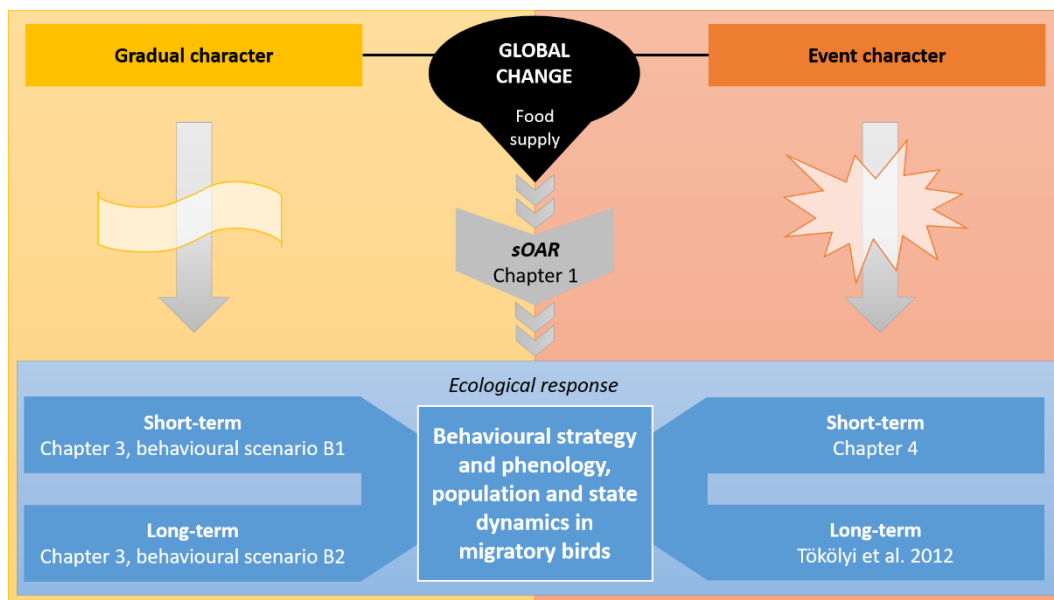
Gradual character

GLOBAL CHANGE

Food supply

Event character

sOAR
Chapter 1

Ecological response

Short-term
Chapter 3, behavioural scenario B1

Long-term
Chapter 3, behavioural scenario B2

Behavioural strategy and phenology, population and state dynamics in migratory birds

Short-term
Chapter 4

Long-term
Tökölyi et al. 2012